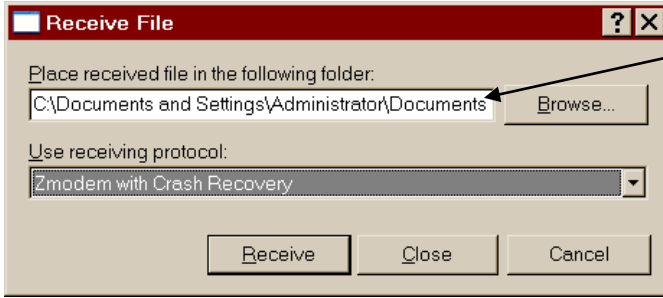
Receive File

?

Place received file in the following folder:

C:\Documents and Settings\Administrator\Documents

Browse...

Use receiving protocol:

Zmodem with Crash Recovery

Receive

Close

Cancel